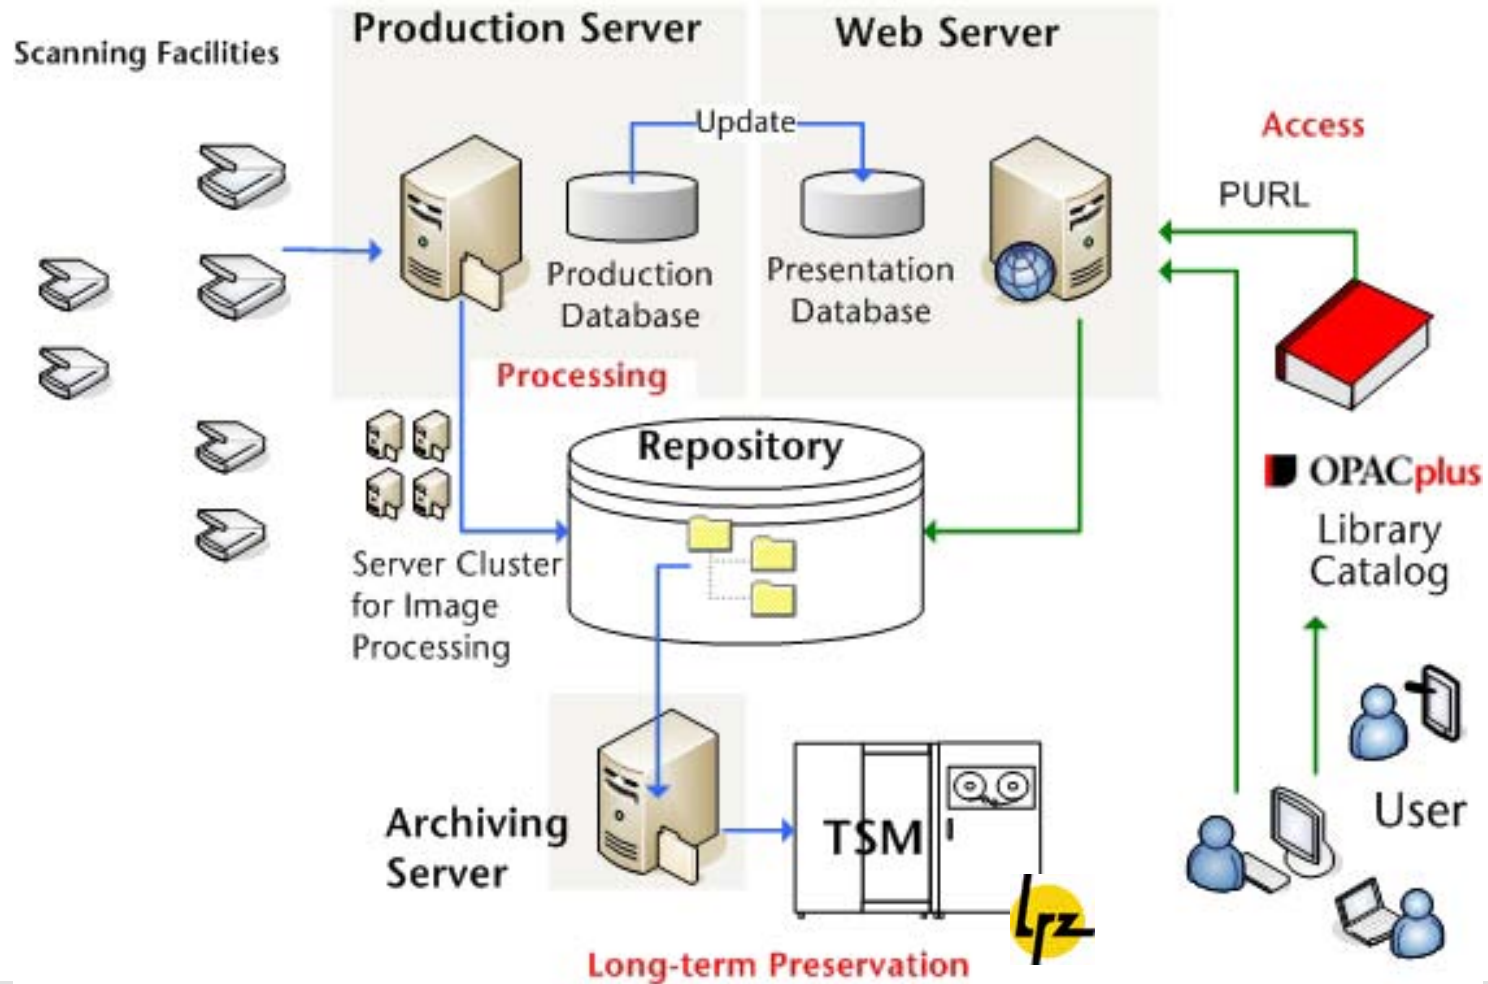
Scanning Facilities

Production Server

Web Server

Update

Production Database

Presentation Database

Access

PURL

Processing

Repository

Server Cluster for Image Processing

OPACplus

Library Catalog

Archiving Server

TSM

lrz

User

Long-term Preservation